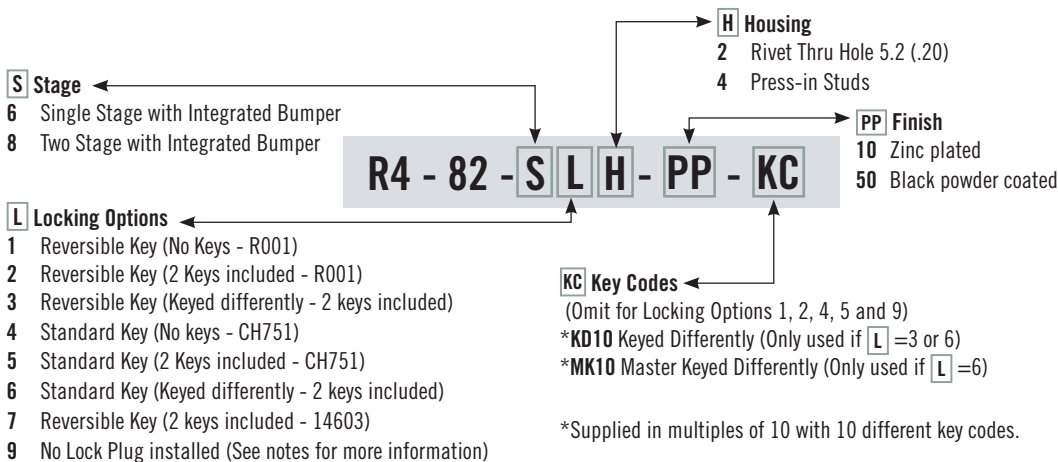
H Housing
2 Rivet Thru Hole 5.2 (.20)
4 Press-in Studs

S Stage
6 Single Stage with Integrated Bumper
8 Two Stage with Integrated Bumper

PP Finish
10 Zinc plated
50 Black powder coated

R4 - 82 - S L H - PP - KC

L Locking Options
1 Reversible Key (No Keys - R001)
2 Reversible Key (2 Keys included - R001)
3 Reversible Key (Keyed differently - 2 keys included)
4 Standard Key (No keys - CH751)
5 Standard Key (2 Keys included - CH751)
6 Standard Key (Keyed differently - 2 keys included)
7 Reversible Key (2 keys included - 14603)
9 No Lock Plug installed (See notes for more information)

KC Key Codes
(Omit for Locking Options 1, 2, 4, 5 and 9)
*KD10 Keyed Differently (Only used if L =3 or 6)
*MK10 Master Keyed Differently (Only used if L =6)

*Supplied in multiples of 10 with 10 different key codes.